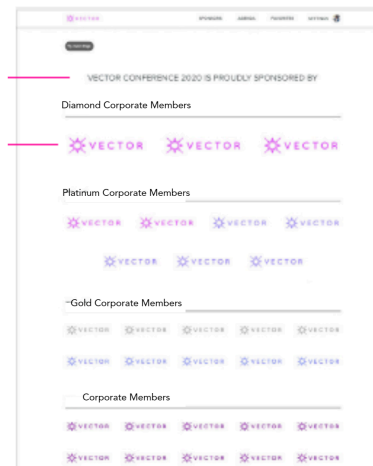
VECTOR SPONSORS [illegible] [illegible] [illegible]

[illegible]

VECTOR CONFERENCE 2020 IS PROUDLY SPONSORED BY

Diamond Corporate Members

VECTOR VECTOR VECTOR

Platinum Corporate Members

VECTOR VECTOR VECTOR VECTOR

VECTOR VECTOR VECTOR

Gold Corporate Members

VECTOR VECTOR VECTOR VECTOR VECTOR

VECTOR VECTOR VECTOR VECTOR VECTOR

Corporate Members

VECTOR VECTOR VECTOR VECTOR VECTOR

VECTOR VECTOR VECTOR VECTOR VECTOR